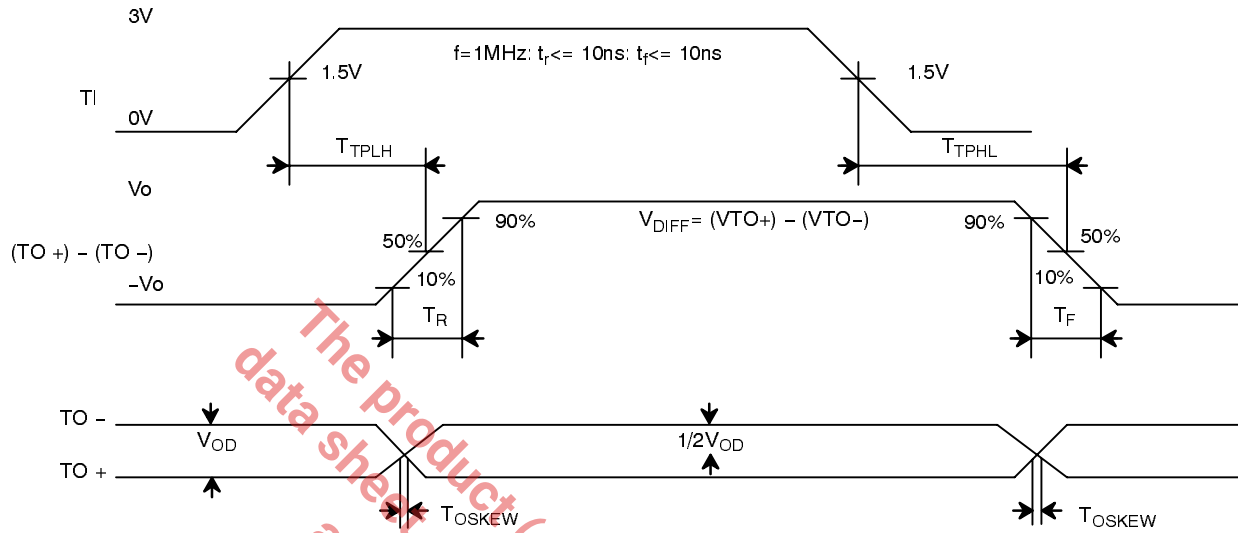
3V

f=1MHz: $t_r$<= 10ns: $t_f$<= 10ns

TI

1.5V

1.5V

0V

$T_{TPLH}$

$T_{TPHL}$

Vo

90%

$V_{DIFF}$= (VTO+) – (VTO–)

90%

50%

50%

(TO +) – (TO –)

10%

10%

–Vo

$T_R$

$T_F$

The product

data sheet

TO –

$V_{OD}$

$1/2V_{OD}$

TO +

$T_{OSKEW}$

$T_{OSKEW}$